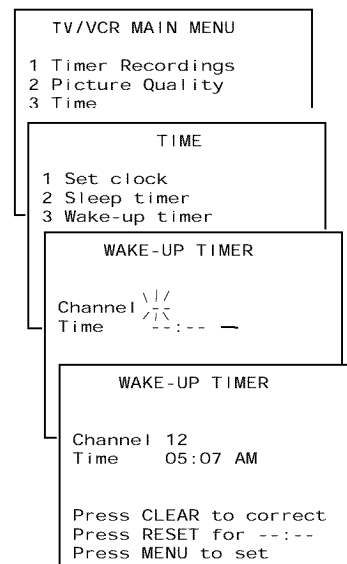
TV/VCR MAIN MENU

1 Timer Recordings
2 Picture Quality
3 Time

TIME

1 Set clock
2 Sleep timer
3 Wake-up timer

WAKE-UP TIMER

Channel --
Time --:--

WAKE-UP TIMER

Channel 12
Time 05:07 AM

Press CLEAR to correct
Press RESET for --:--
Press MENU to set